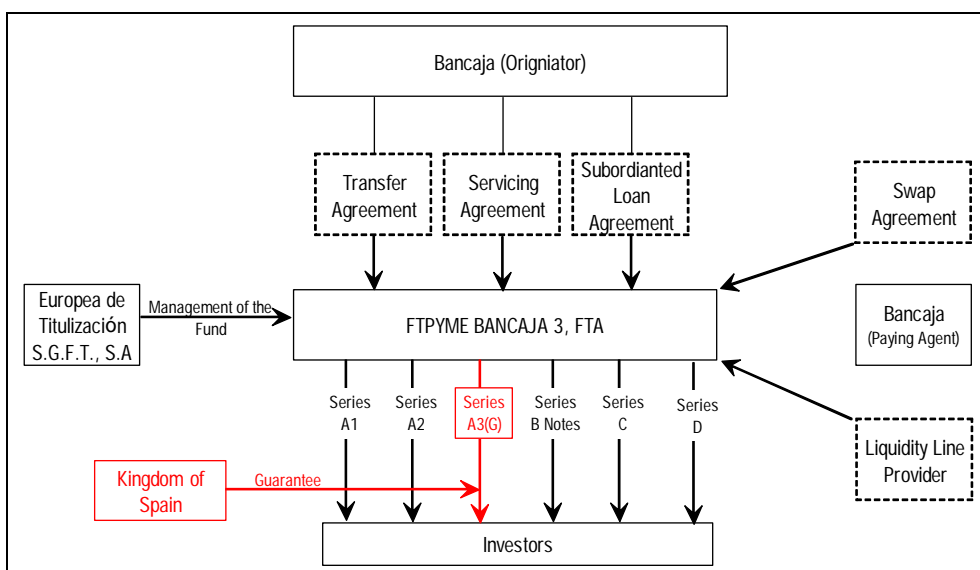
Bancaja (Origniator)

Transfer Agreement

Servicing Agreement

Subordianted Loan Agreement

Swap Agreement

Europea de Titulización S.G.F.T., S.A

Management of the Fund

FTPYME BANCAJA 3, FTA

Bancaja (Paying Agent)

Series A1

Series A2

Series A3(G)

Series B Notes

Series C

Series D

Liquidity Line Provider

Kingdom of Spain

Guarantee

Investors